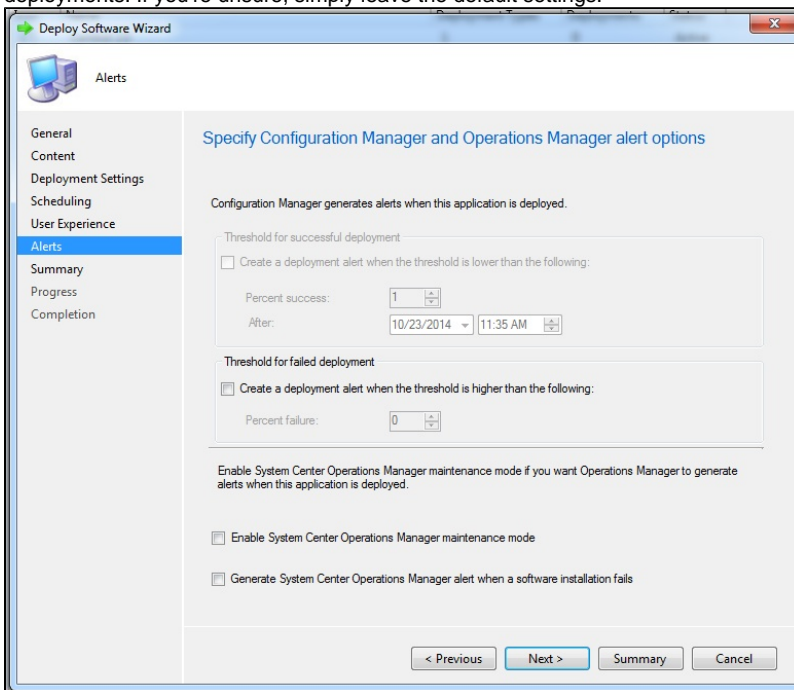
deployments. If you're unsure, simply leave the default settings.

Deploy Software Wizard

Alerts

General
Content
Deployment Settings
Scheduling
User Experience
Alerts
Summary
Progress
Completion

Specify Configuration Manager and Operations Manager alert options

Configuration Manager generates alerts when this application is deployed.

Threshold for successful deployment

Create a deployment alert when the threshold is lower than the following:

Percent success: 1

After: 10/23/2014 11:35 AM

Threshold for failed deployment

Create a deployment alert when the threshold is higher than the following:

Percent failure: 0

Enable System Center Operations Manager maintenance mode if you want Operations Manager to generate alerts when this application is deployed.

Enable System Center Operations Manager maintenance mode

Generate System Center Operations Manager alert when a software installation fails

< Previous Next > Summary Cancel